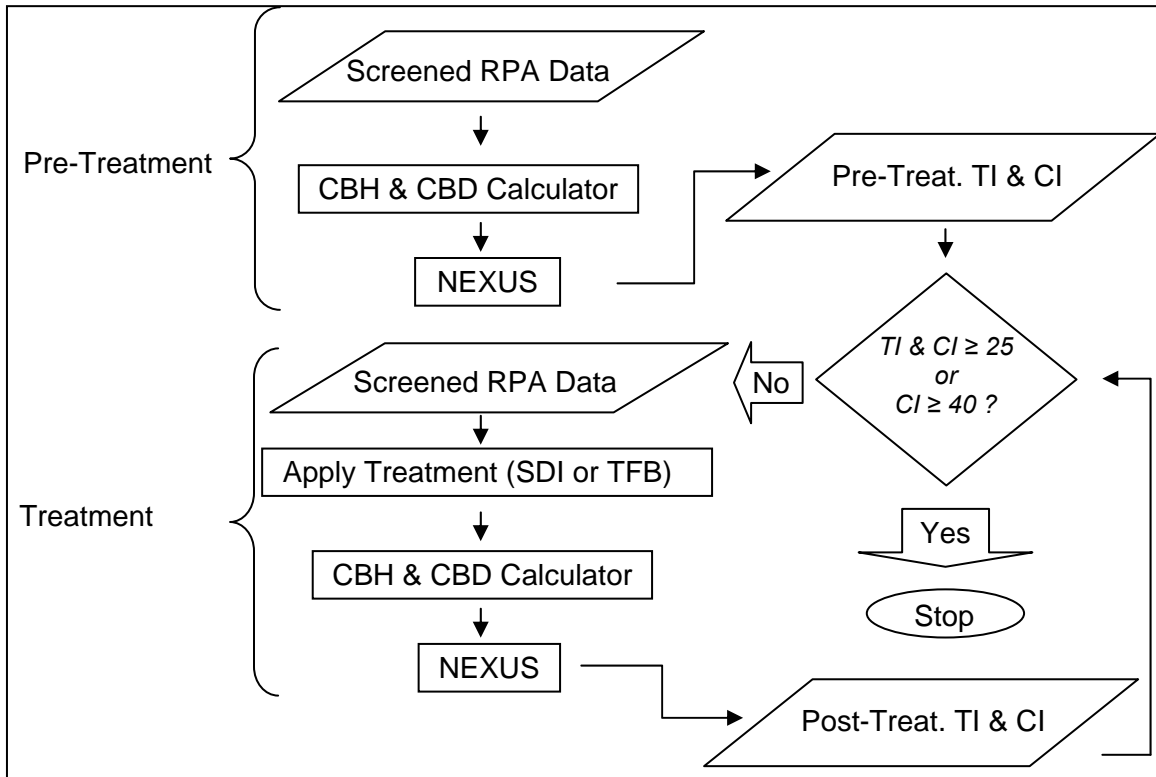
Pre-Treatment

Screened RPA Data

CBH & CBD Calculator

NEXUS

Pre-Treat. TI & CI

TI & CI ≥ 25
or
CI ≥ 40 ?

No

Yes

Stop

Treatment

Screened RPA Data

Apply Treatment (SDI or TFB)

CBH & CBD Calculator

NEXUS

Post-Treat. TI & CI